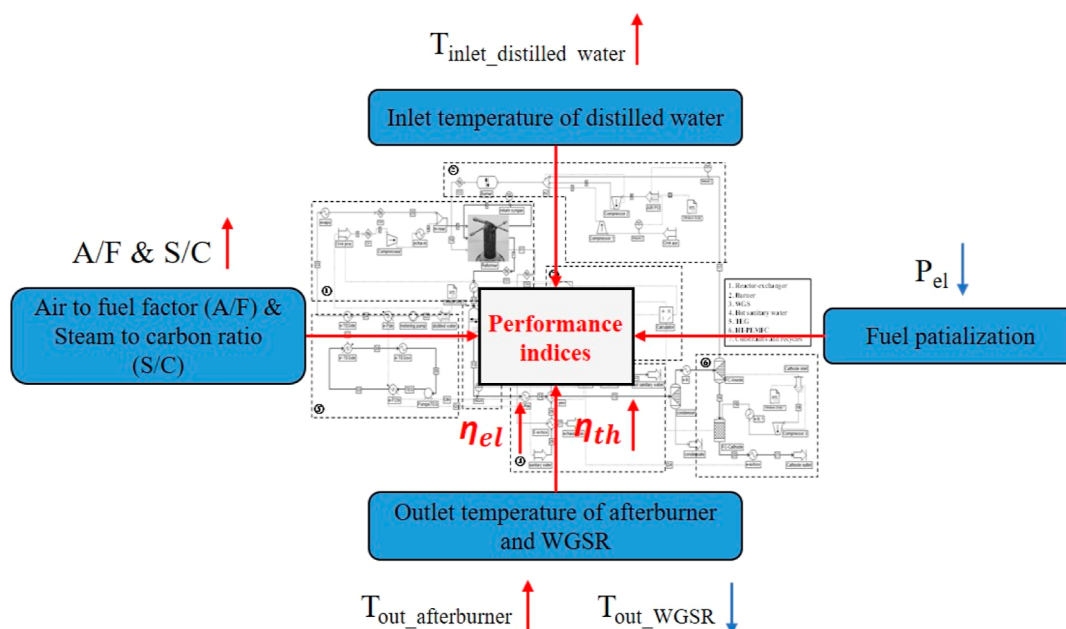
$T_{inlet\_distilled\ water}$

Inlet temperature of distilled water

A/F & S/C

$P_{el}$

Air to fuel factor (A/F) & Steam to carbon ratio (S/C)

Performance indices

Fuel patialization

1. Reactor-exchanger
2. Burner
3. WGS
4. Hot sanitary water
5. TEG
6. HT-PEMFC
7. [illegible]

Compressor

Reformer

Compressor

Compressor

Calculator

$\eta_{el}$

$\eta_{th}$

Outlet temperature of afterburner and WGSR

$T_{out\_afterburner}$

$T_{out\_WGSR}$